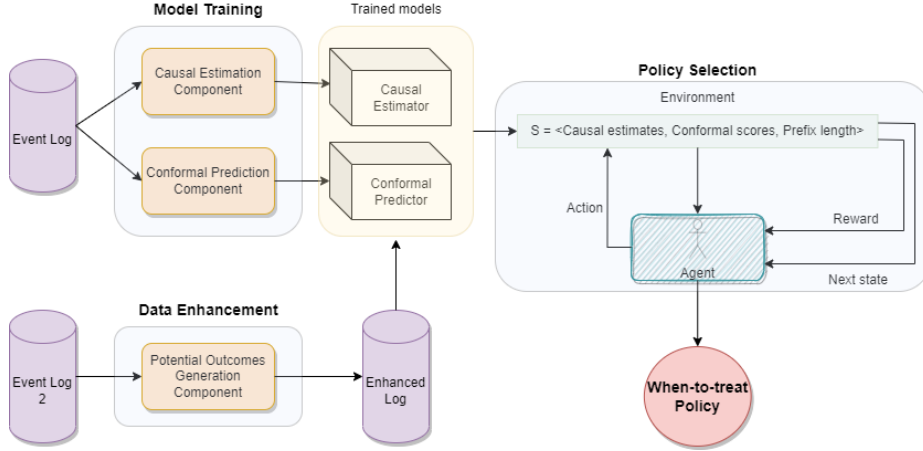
Model Training

Trained models

Event Log

Causal Estimation Component

Conformal Prediction Component

Causal Estimator

Conformal Predictor

Policy Selection

Environment

S = <Causal estimates, Conformal scores, Prefix length>

Action

Reward

Agent

Next state

Data Enhancement

Event Log 2

Potential Outcomes Generation Component

Enhanced Log

When-to-treat Policy